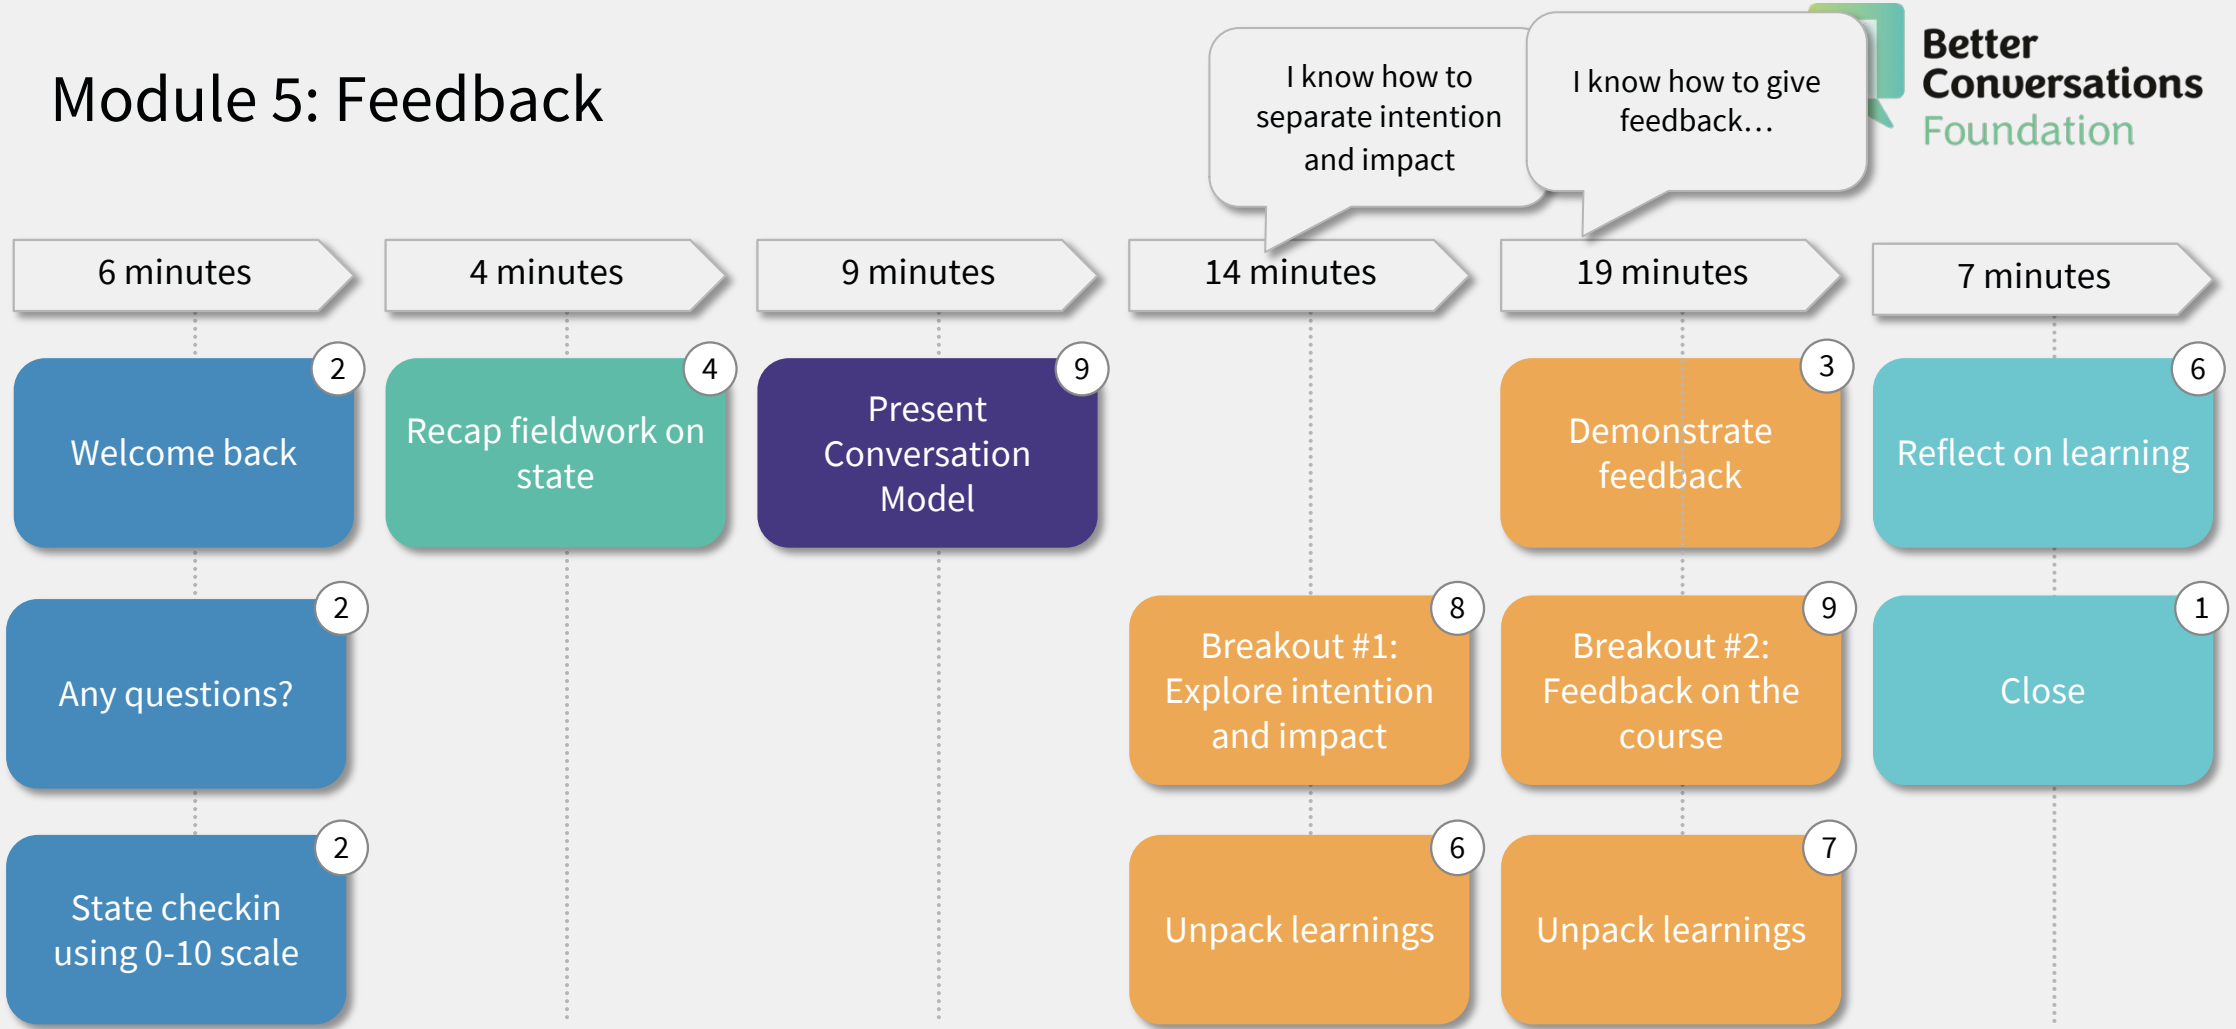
Module 5: Feedback

I know how to separate intention and impact

I know how to give feedback…

Better Conversations Foundation

6 minutes

2 Welcome back

2 Any questions?

2 State checkin using 0-10 scale

4 minutes

4 Recap fieldwork on state

9 minutes

9 Present Conversation Model

14 minutes

8 Breakout #1: Explore intention and impact

6 Unpack learnings

19 minutes

3 Demonstrate feedback

9 Breakout #2: Feedback on the course

7 Unpack learnings

7 minutes

6 Reflect on learning

1 Close